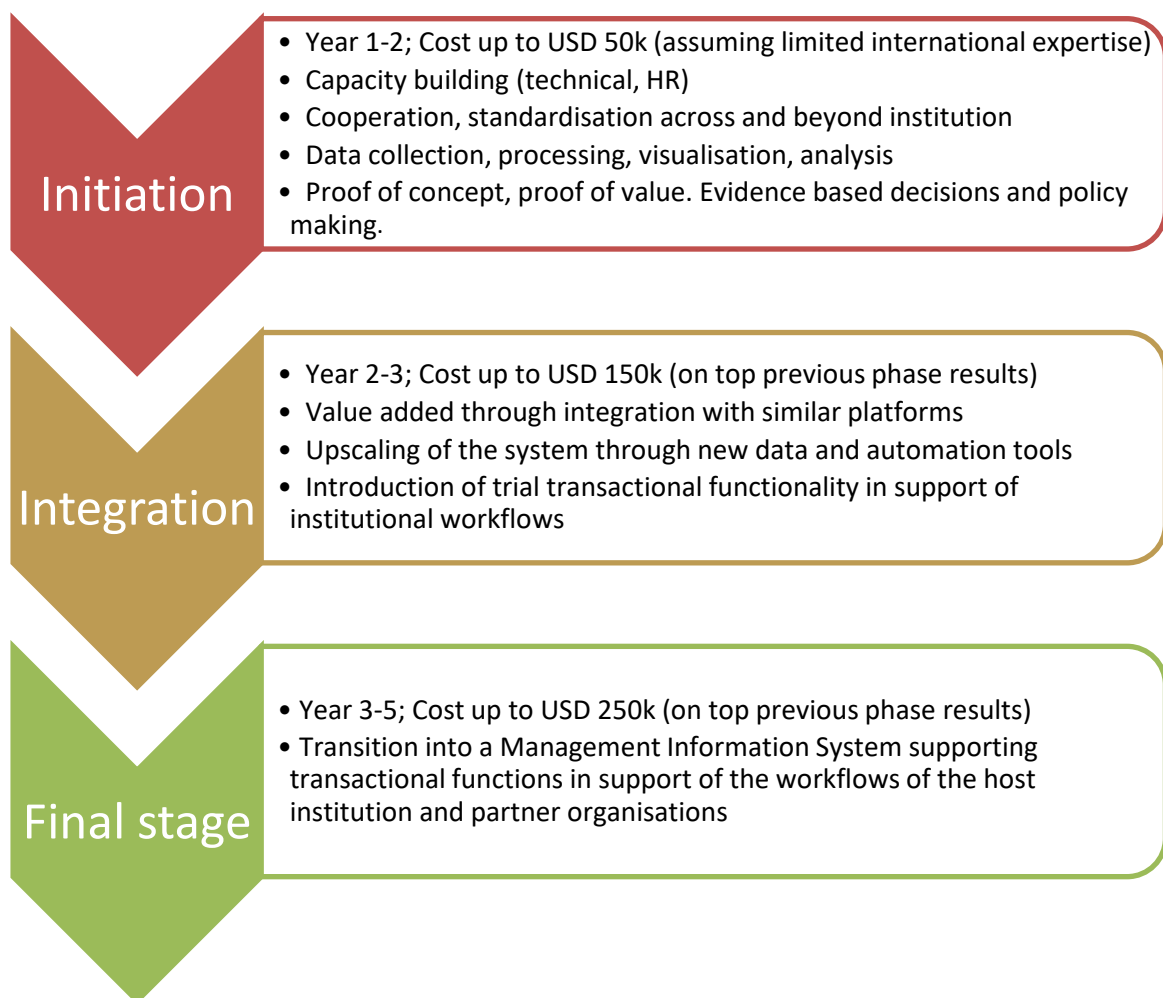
Initiation

- Year 1-2; Cost up to USD 50k (assuming limited international expertise)
- Capacity building (technical, HR)
- Cooperation, standardisation across and beyond institution
- Data collection, processing, visualisation, analysis
- Proof of concept, proof of value. Evidence based decisions and policy making.

Integration

- Year 2-3; Cost up to USD 150k (on top previous phase results)
- Value added through integration with similar platforms
- Upscaling of the system through new data and automation tools
- Introduction of trial transactional functionality in support of institutional workflows

Final stage

- Year 3-5; Cost up to USD 250k (on top previous phase results)
- Transition into a Management Information System supporting transactional functions in support of the workflows of the host institution and partner organisations